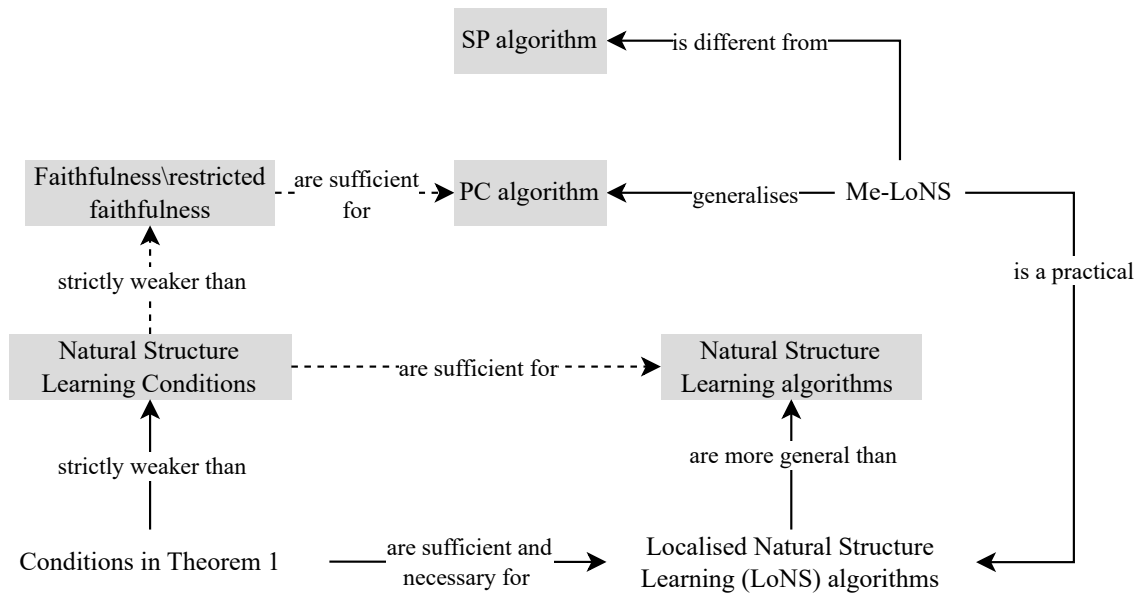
SP algorithm

is different from

Faithfulness\restricted faithfulness

are sufficient for

PC algorithm

generalises

Me-LoNS

is a practical

strictly weaker than

Natural Structure Learning Conditions

are sufficient for

Natural Structure Learning algorithms

are more general than

strictly weaker than

Conditions in Theorem 1

are sufficient and necessary for

Localised Natural Structure Learning (LoNS) algorithms